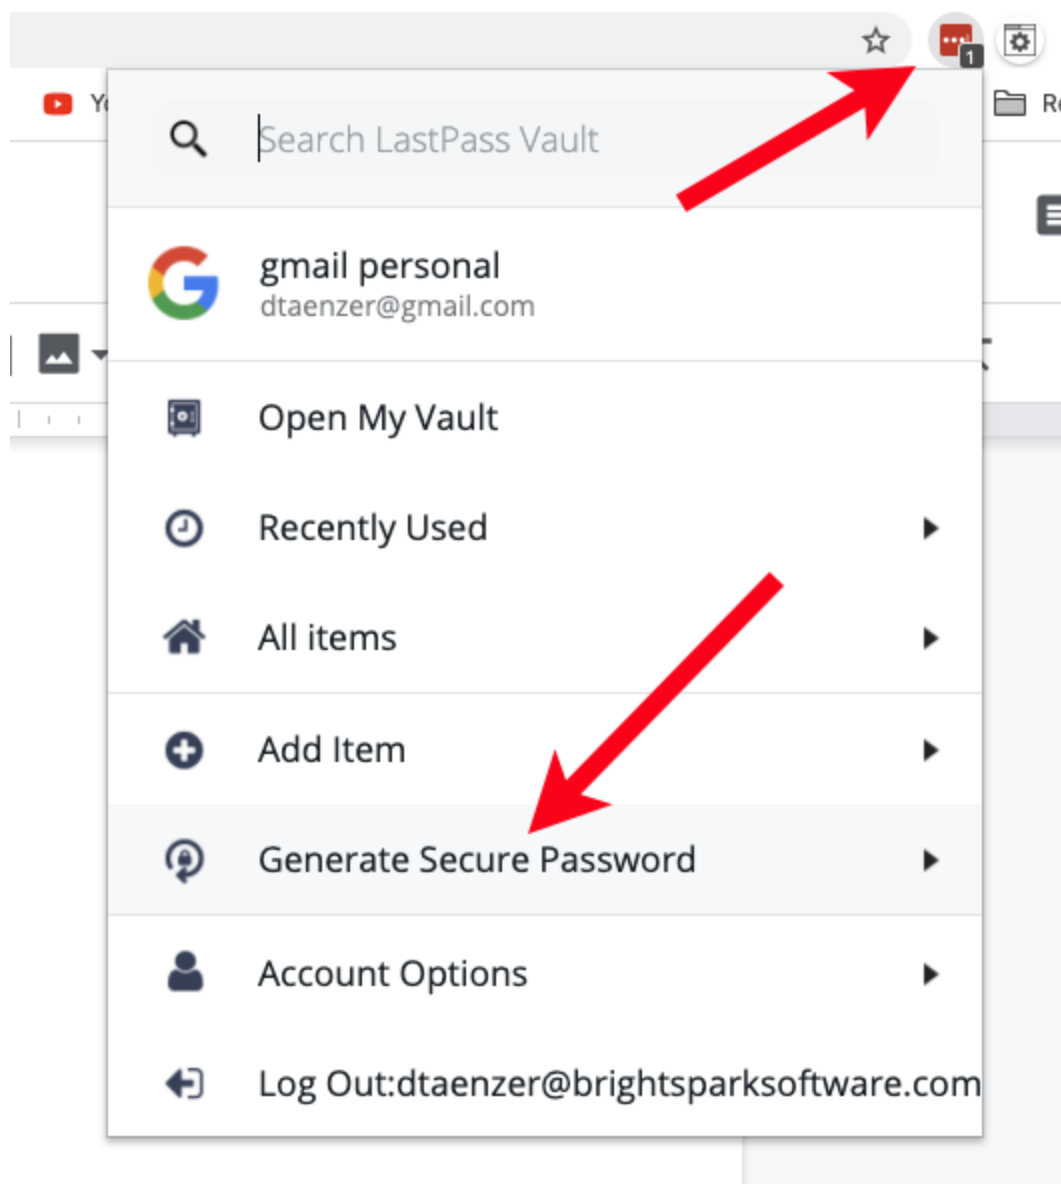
1

Yo

Re

Search LastPass Vault

gmail personal
dtaenzer@gmail.com

Open My Vault

Recently Used

All items

Add Item

Generate Secure Password

Account Options

Log Out:dtaenzer@brightsparksoftware.com